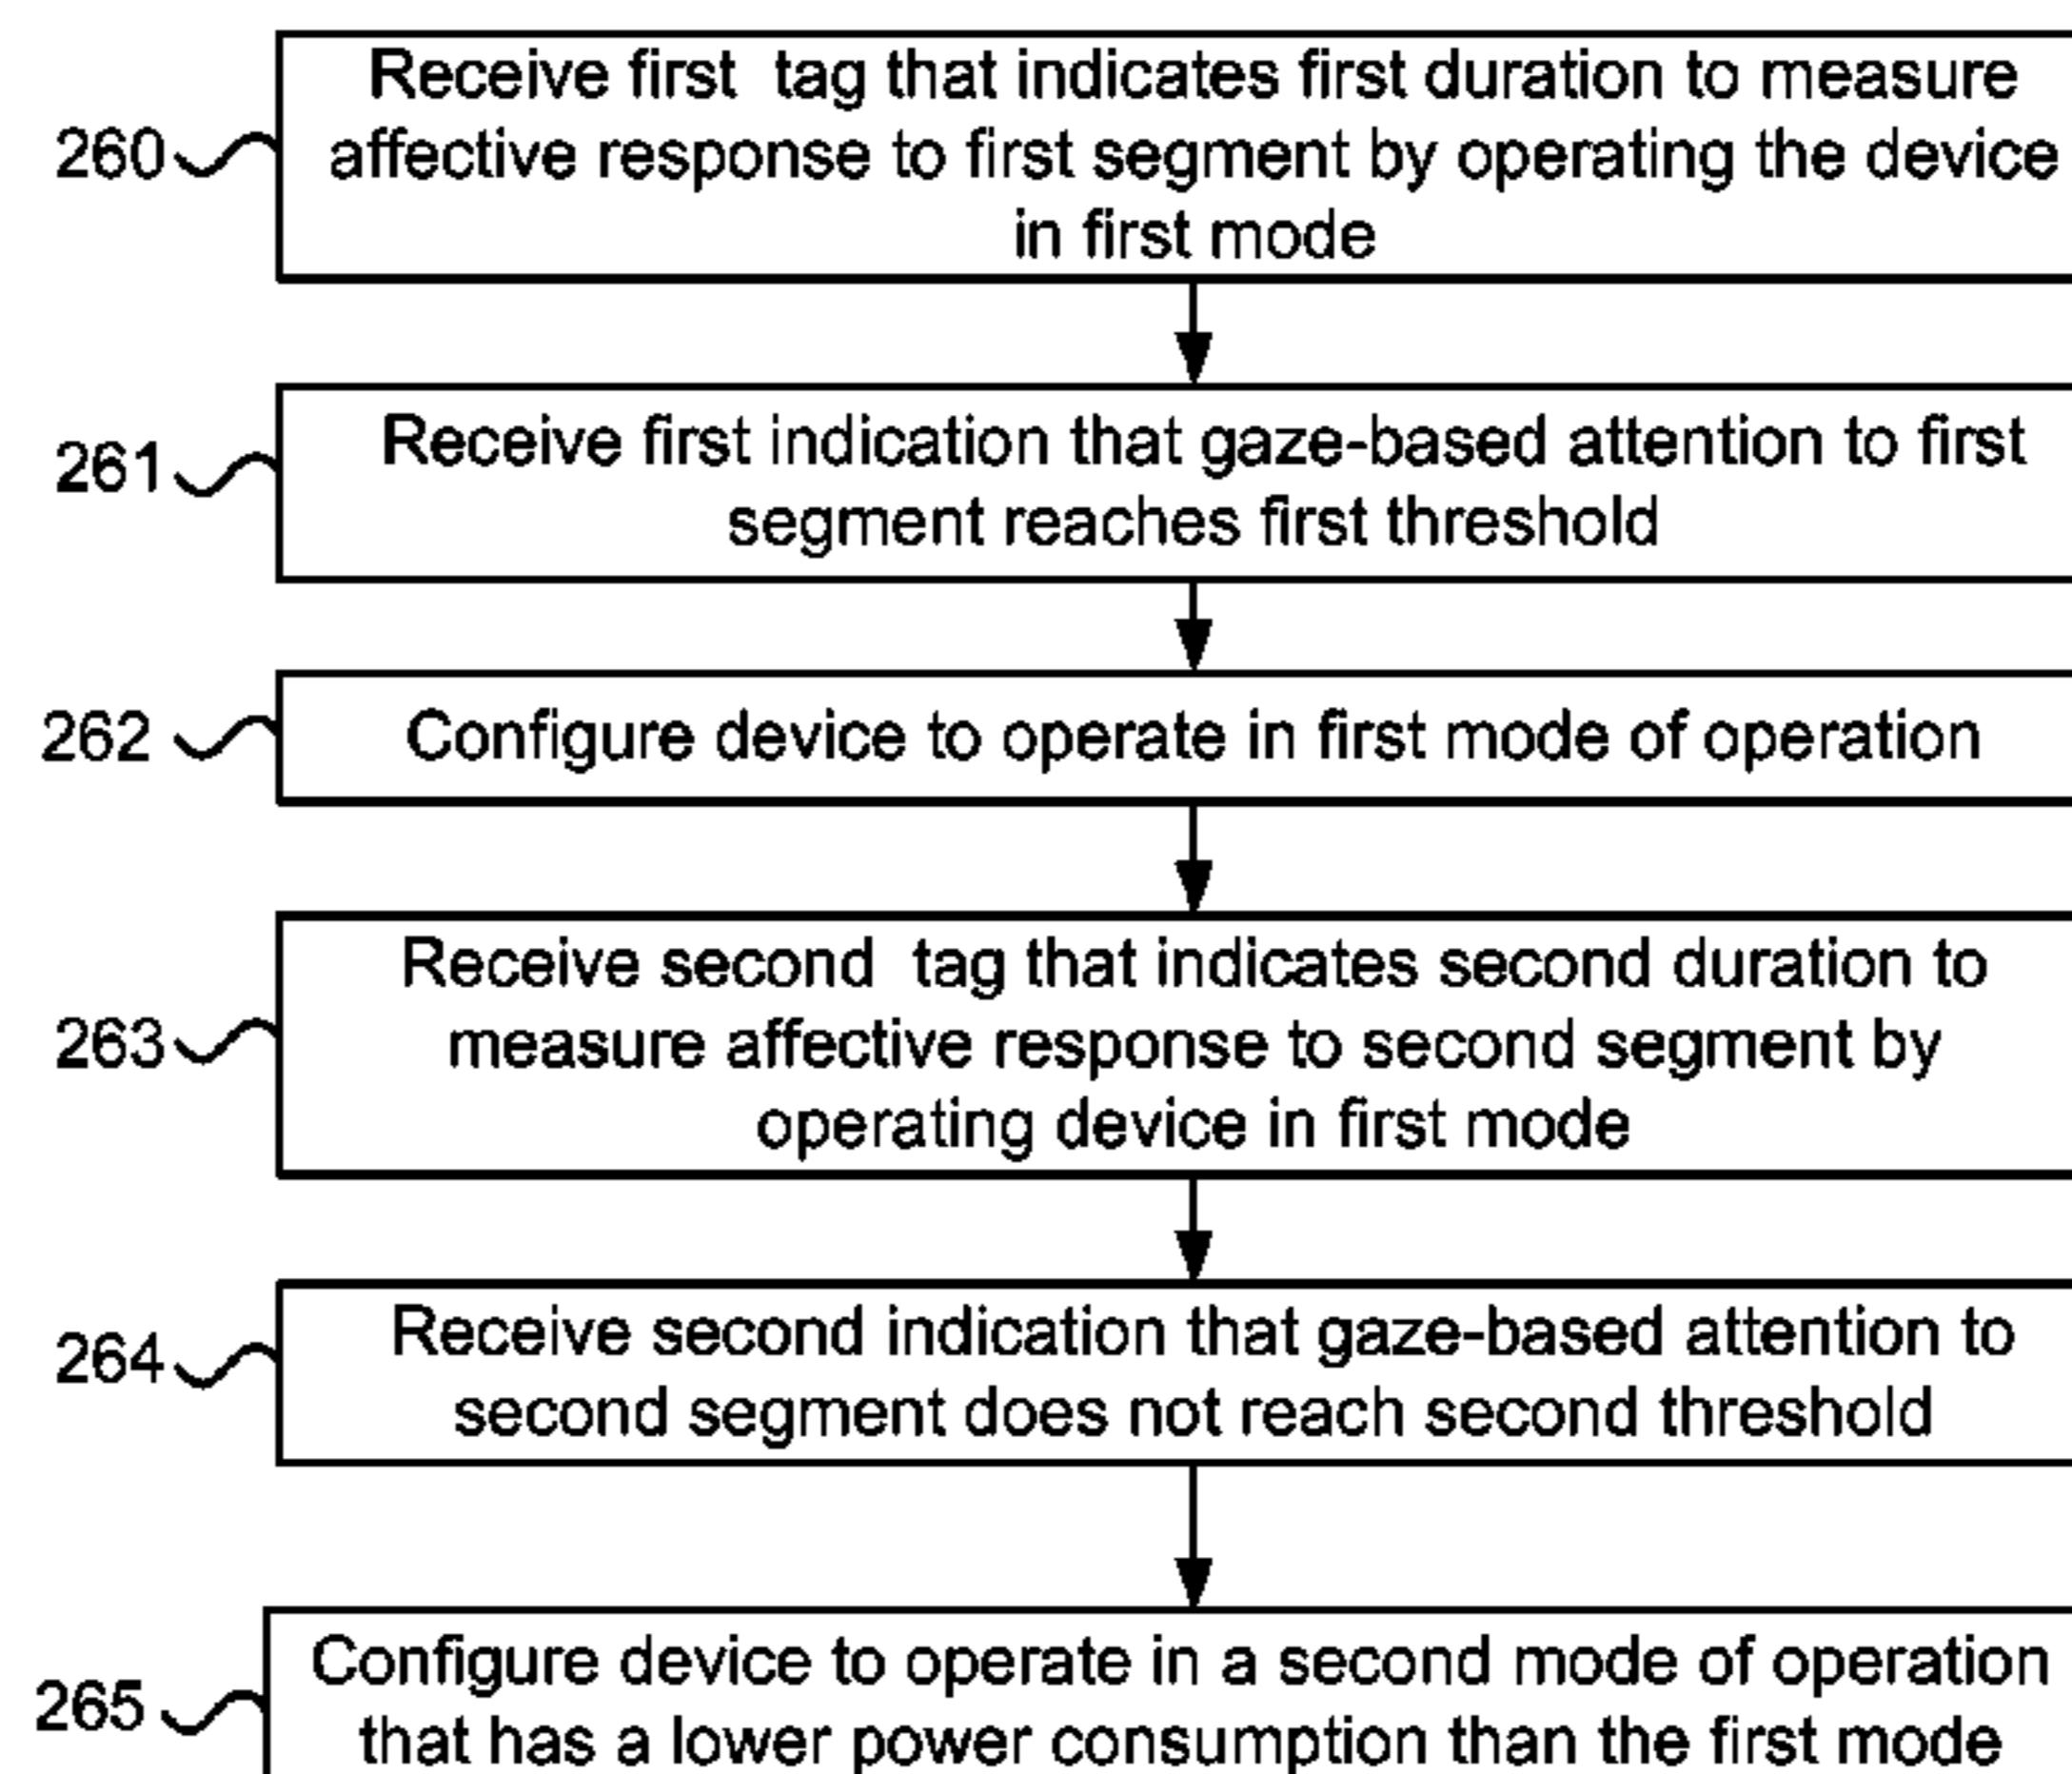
260
Receive first tag that indicates first duration to measure affective response to first segment by operating the device in first mode

261
Receive first indication that gaze-based attention to first segment reaches first threshold

262
Configure device to operate in first mode of operation

263
Receive second tag that indicates second duration to measure affective response to second segment by operating device in first mode

264
Receive second indication that gaze-based attention to second segment does not reach second threshold

265
Configure device to operate in a second mode of operation that has a lower power consumption than the first mode